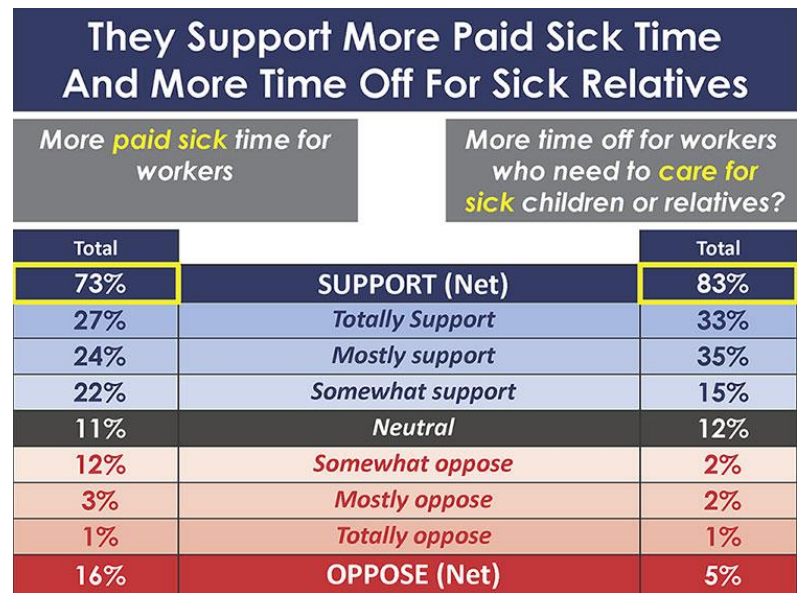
They Support More Paid Sick Time And More Time Off For Sick Relatives

More paid sick time for workers

More time off for workers who need to care for sick children or relatives?

| Total | | Total |
|---|---|---|
| 73% | SUPPORT (Net) | 83% |
| 27% | Totally Support | 33% |
| 24% | Mostly support | 35% |
| 22% | Somewhat support | 15% |
| 11% | Neutral | 12% |
| 12% | Somewhat oppose | 2% |
| 3% | Mostly oppose | 2% |
| 1% | Totally oppose | 1% |
| 16% | OPPOSE (Net) | 5% |